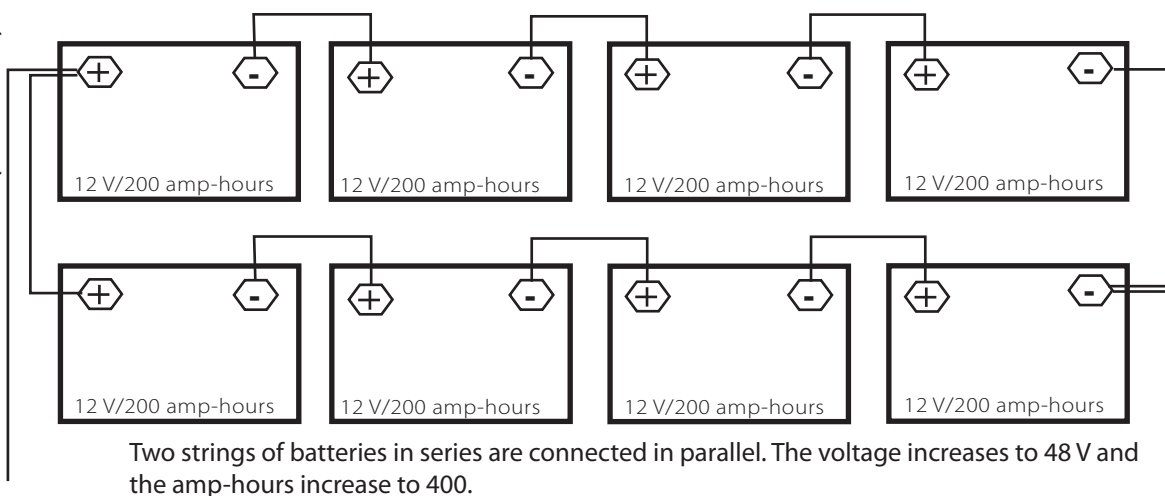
+ - + - + - + -

12 V/200 amp-hours | 12 V/200 amp-hours | 12 V/200 amp-hours | 12 V/200 amp-hours

+ - + - + - + -

12 V/200 amp-hours | 12 V/200 amp-hours | 12 V/200 amp-hours | 12 V/200 amp-hours

Two strings of batteries in series are connected in parallel. The voltage increases to 48 V and the amp-hours increase to 400.